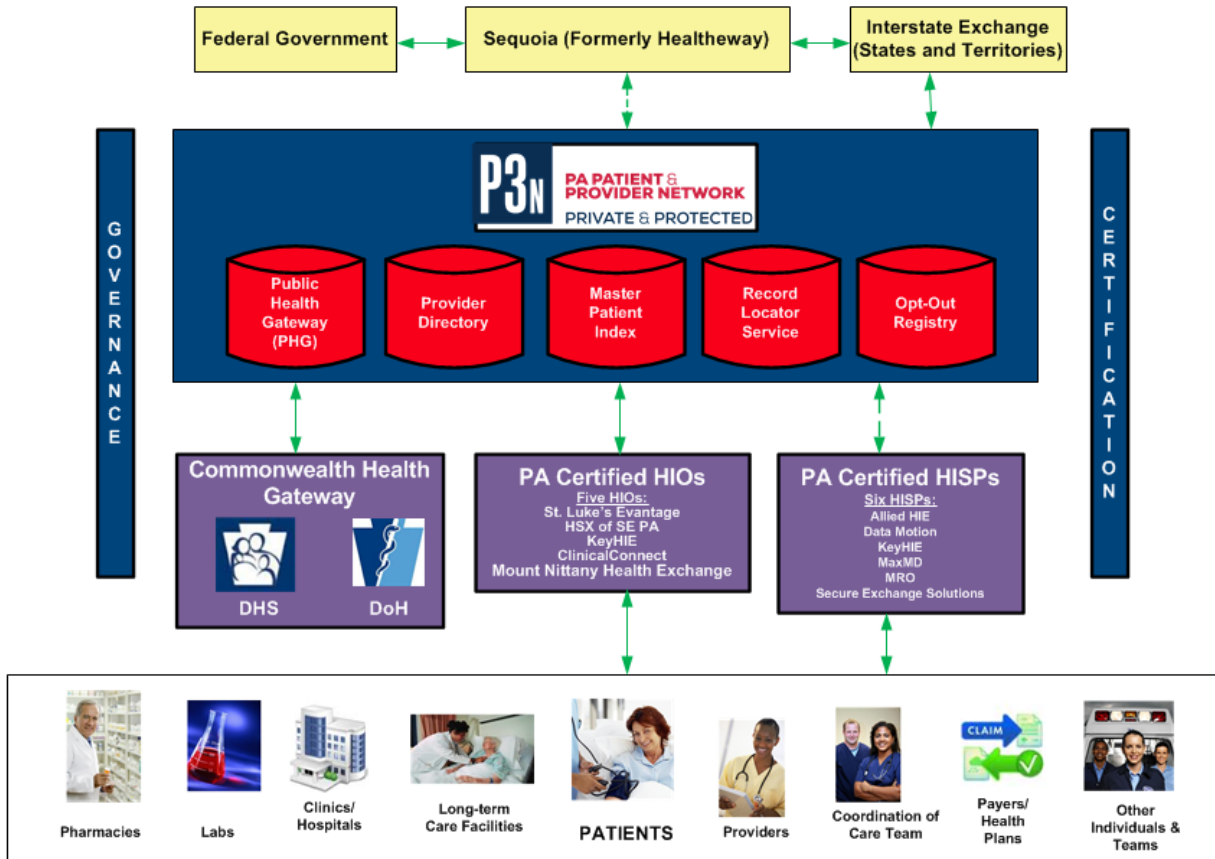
Federal Government

Sequoia (Formerly Healtheway)

Interstate Exchange (States and Territories)

GOVERNANCE

P3N PA PATIENT & PROVIDER NETWORK PRIVATE & PROTECTED

Public Health Gateway (PHG)

Provider Directory

Master Patient Index

Record Locator Service

Opt-Out Registry

CERTIFICATION

Commonwealth Health Gateway

DHS

DoH

PA Certified HIOs

Five HIOs:
St. Luke's Evantage
HSX of SE PA
KeyHIE
ClinicalConnect
Mount Nittany Health Exchange

PA Certified HISPs

Six HISPs:
Allied HIE
Data Motion
KeyHIE
MaxMD
MRO
Secure Exchange Solutions

Pharmacies

Labs

Clinics/ Hospitals

Long-term Care Facilities

PATIENTS

Providers

Coordination of Care Team

CLAIM

Payers/ Health Plans

Other Individuals & Teams